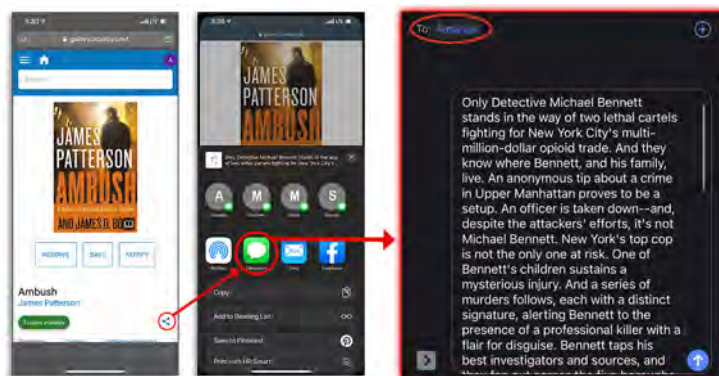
JAMES
PATTERSON
AMBUSH
AND JAMES O. BORN

Ambush
James Patterson

JAMES
PATTERSON
AMBUSH

Copy
Add to Reading List
Save to Pinterest

To: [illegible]

Only Detective Michael Bennett stands in the way of two lethal cartels fighting for New York City's multi-million-dollar opioid trade. And they know where Bennett, and his family, live. An anonymous tip about a crime in Upper Manhattan proves to be a setup. An officer is taken down--and, despite the attackers' efforts, it's not Michael Bennett. New York's top cop is not the only one at risk. One of Bennett's children sustains a mysterious injury. And a series of murders follows, each with a distinct signature, alerting Bennett to the presence of a professional killer with a flair for disguise. Bennett taps his best investigators and sources, and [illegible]